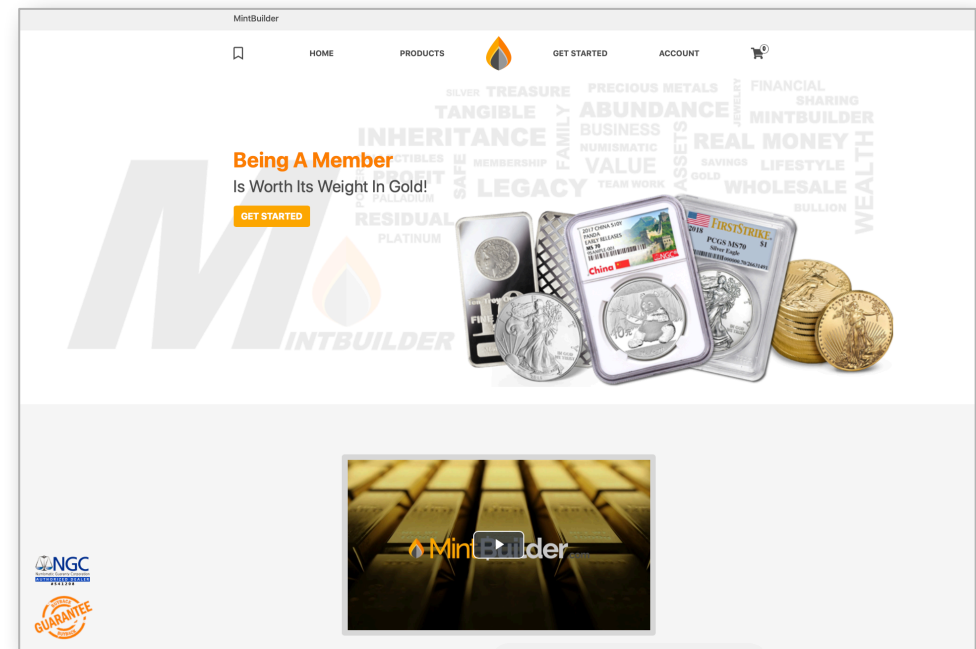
MintBuilder

HOME PRODUCTS GET STARTED ACCOUNT 0

SILVER TREASURE PRECIOUS METALS FINANCIAL SHARING TANGIBLE ABUNDANCE MINTBUILDER INHERITANCE BUSINESS REAL MONEY NUMISMATIC FAMILY ASSETS JEWELRY PROFIT VALUE SAVINGS LIFESTYLE MEMBERSHIP GOLD WEALTH LEGACY TEAM WORK WHOLESALE PALLADIUM SAFE BULLION RESIDUAL PLATINUM

Being A Member
Is Worth Its Weight In Gold!

GET STARTED

MINTBUILDER

2017 CHINA 10Y PANDA EARLY RELEASES China NGC

2018 FIRSTSTRIKE PCGS MS70 Silver Eagle $1

MintBuilder

NGC AUTHORIZED DEALER

GUARANTEE